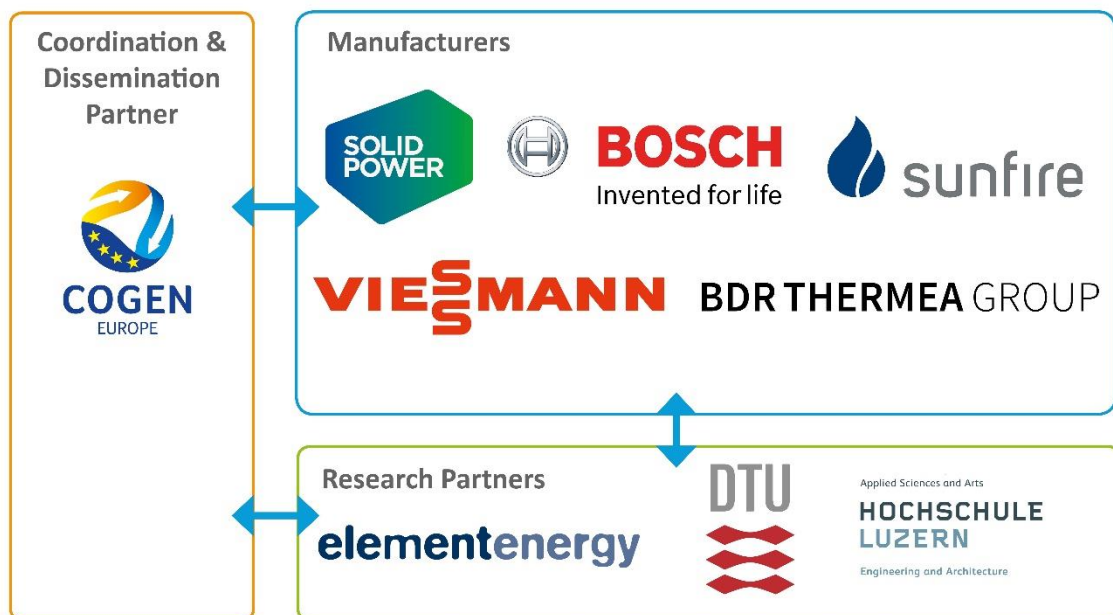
Coordination & Dissemination Partner

COGEN
EUROPE

Manufacturers

SOLID POWER

BOSCH
Invented for life

sunfire

VIESSMANN

BDR THERMEA GROUP

Research Partners

elementenergy

DTU

Applied Sciences and Arts
HOCHSCHULE
LUZERN
Engineering and Architecture